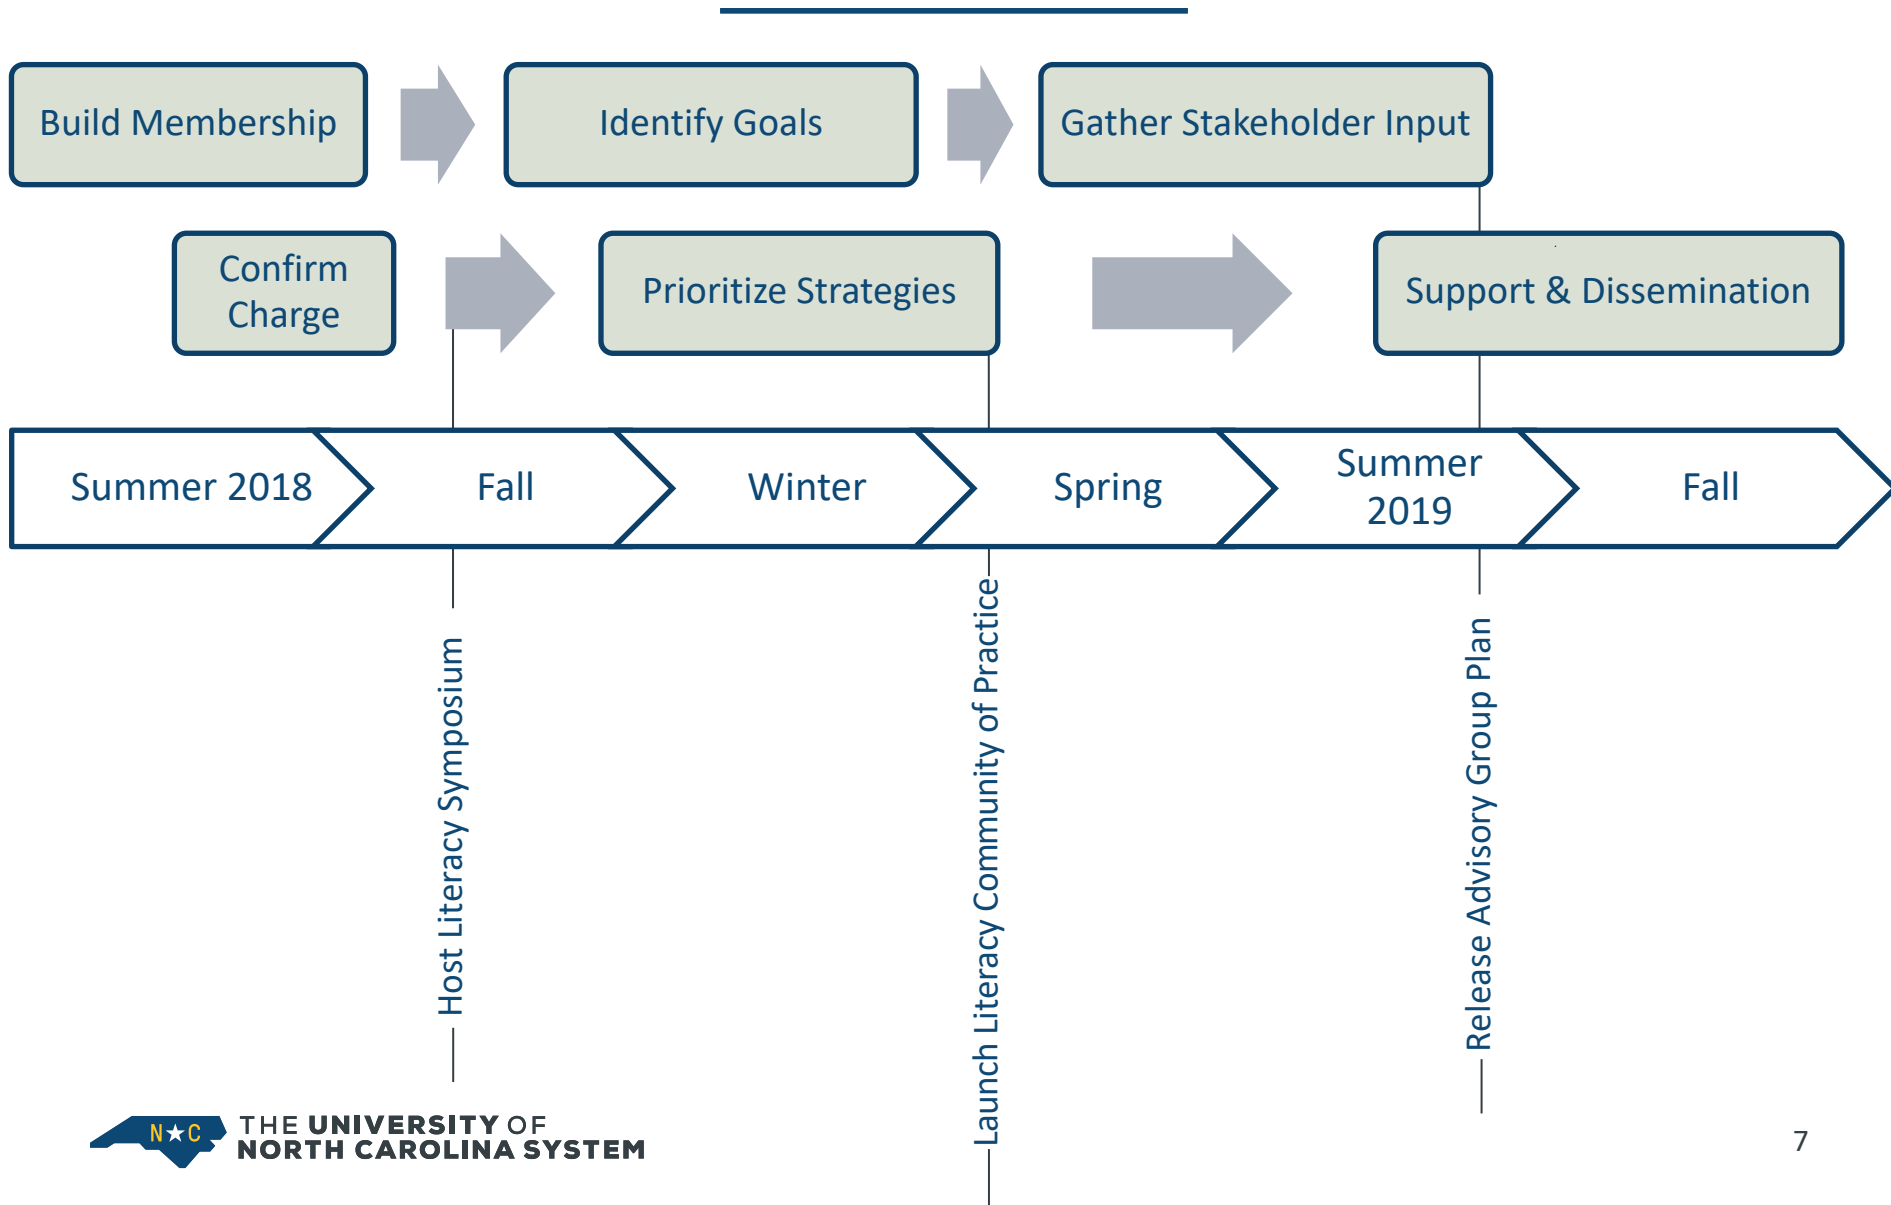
Build Membership

Identify Goals

Gather Stakeholder Input

Confirm Charge

Prioritize Strategies

Support & Dissemination

Summer 2018

Fall

Winter

Spring

Summer 2019

Fall

Host Literacy Symposium

Launch Literacy Community of Practice

Release Advisory Group Plan

N★C THE UNIVERSITY OF NORTH CAROLINA SYSTEM

7